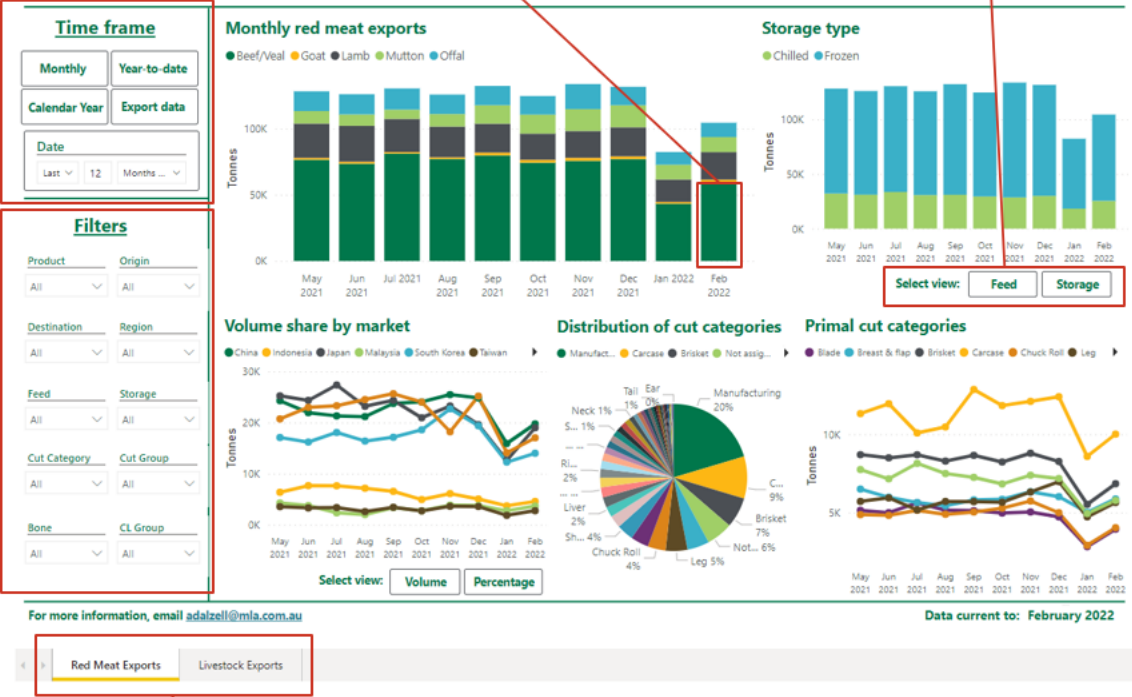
Time frame

Monthly
Year-to-date
Calendar Year
Export data

Date
Last
12
Months ...

Filters

Product
All
Origin
All
Destination
All
Region
All
Feed
All
Storage
All
Cut Category
All
Cut Group
All
Bone
All
CL Group
All

Monthly red meat exports
Beef/Veal Goat Lamb Mutton Offal
Tonnes
100K
50K
0K
May 2021 Jun 2021 Jul 2021 Aug 2021 Sep 2021 Oct 2021 Nov 2021 Dec 2021 Jan 2022 Feb 2022

Storage type
Chilled Frozen
Tonnes
100K
50K
0K
May 2021 Jun 2021 Jul 2021 Aug 2021 Sep 2021 Oct 2021 Nov 2021 Dec 2021 Jan 2022 Feb 2022

Select view: Feed Storage

Volume share by market
China Indonesia Japan Malaysia South Korea Taiwan
Tonnes
30K
20K
10K
0K
May 2021 Jun 2021 Jul 2021 Aug 2021 Sep 2021 Oct 2021 Nov 2021 Dec 2021 Jan 2022 Feb 2022
Select view: Volume Percentage

Distribution of cut categories
Manufact... Carcase Brisket Not assig...
Tail 1%
Ear 0%
Manufacturing 20%
Neck 1%
S... 1%
Ri... 2%
... ...
Liver 2%
Sh... 4%
Chuck Roll 4%
Leg 5%
Not... 6%
Brisket 7%
C... 9%

Primal cut categories
Blade Breast & flap Brisket Carcase Chuck Roll Leg
Tonnes
10K
5K
May 2021 Jun 2021 Jul 2021 Aug 2021 Sep 2021 Oct 2021 Nov 2021 Dec 2021 Jan 2022 Feb 2022

For more information, email adalzell@mla.com.au
Data current to: February 2022

Red Meat Exports
Livestock Exports